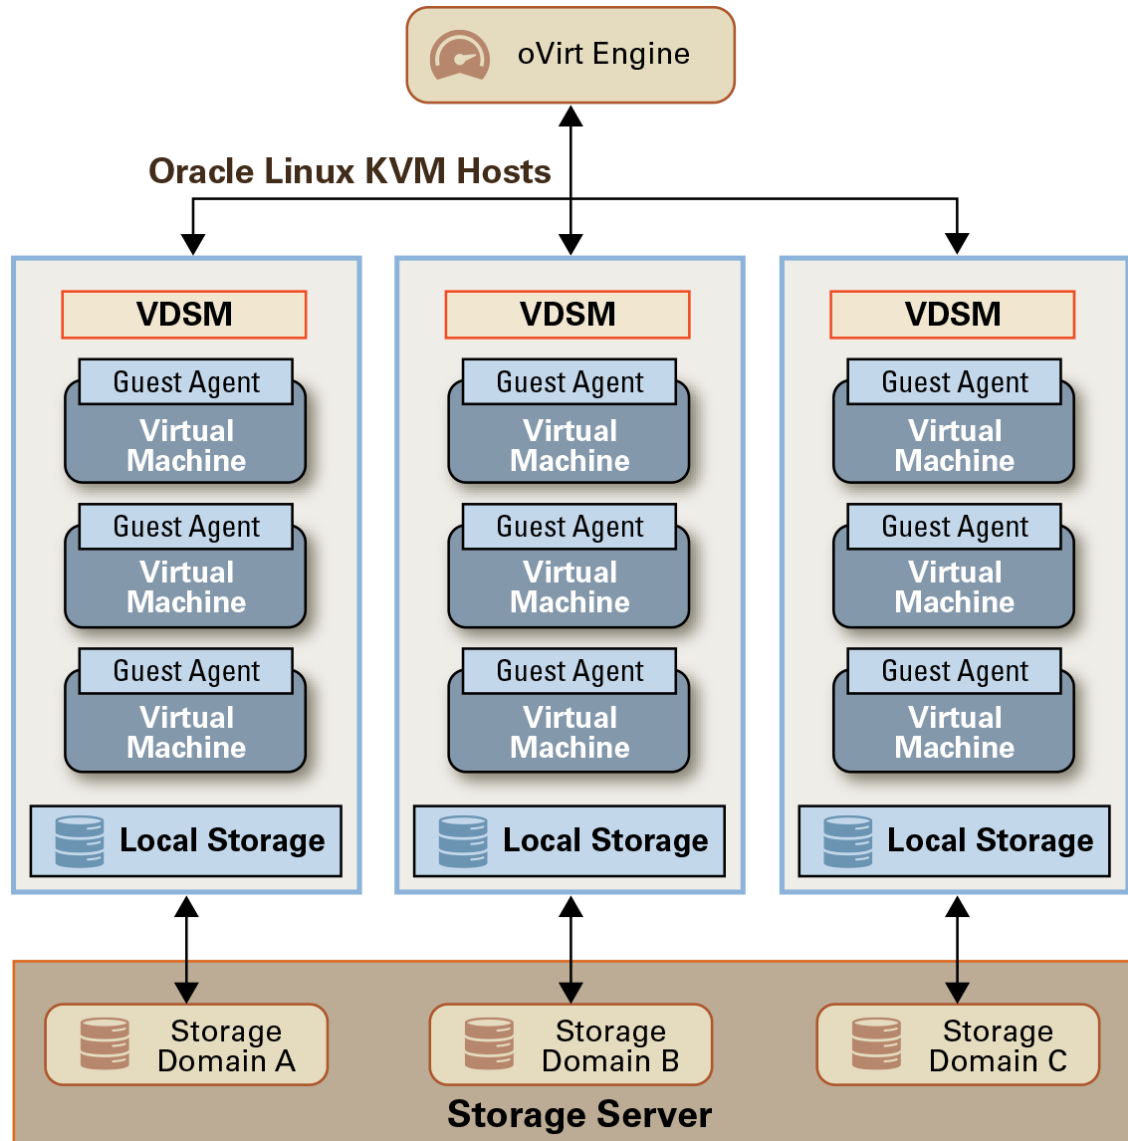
oVirt Engine

Oracle Linux KVM Hosts

VDSM

Guest Agent
Virtual Machine

Guest Agent
Virtual Machine

Guest Agent
Virtual Machine

Local Storage

VDSM

Guest Agent
Virtual Machine

Guest Agent
Virtual Machine

Guest Agent
Virtual Machine

Local Storage

VDSM

Guest Agent
Virtual Machine

Guest Agent
Virtual Machine

Guest Agent
Virtual Machine

Local Storage

Storage Domain A

Storage Domain B

Storage Domain C

Storage Server